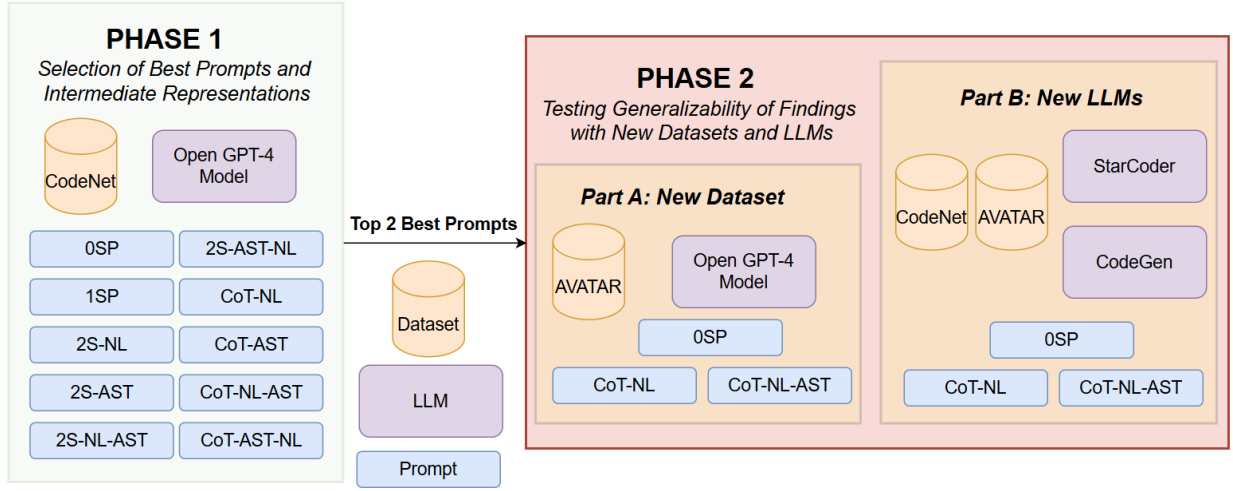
PHASE 1
Selection of Best Prompts and Intermediate Representations

CodeNet

Open GPT-4 Model

0SP
2S-AST-NL
1SP
CoT-NL
2S-NL
CoT-AST
2S-AST
CoT-NL-AST
2S-NL-AST
CoT-AST-NL

Top 2 Best Prompts

Dataset
LLM
Prompt

PHASE 2
Testing Generalizability of Findings with New Datasets and LLMs

Part A: New Dataset

AVATAR
Open GPT-4 Model
0SP
CoT-NL
CoT-NL-AST

Part B: New LLMs

CodeNet
AVATAR
StarCoder
CodeGen
0SP
CoT-NL
CoT-NL-AST